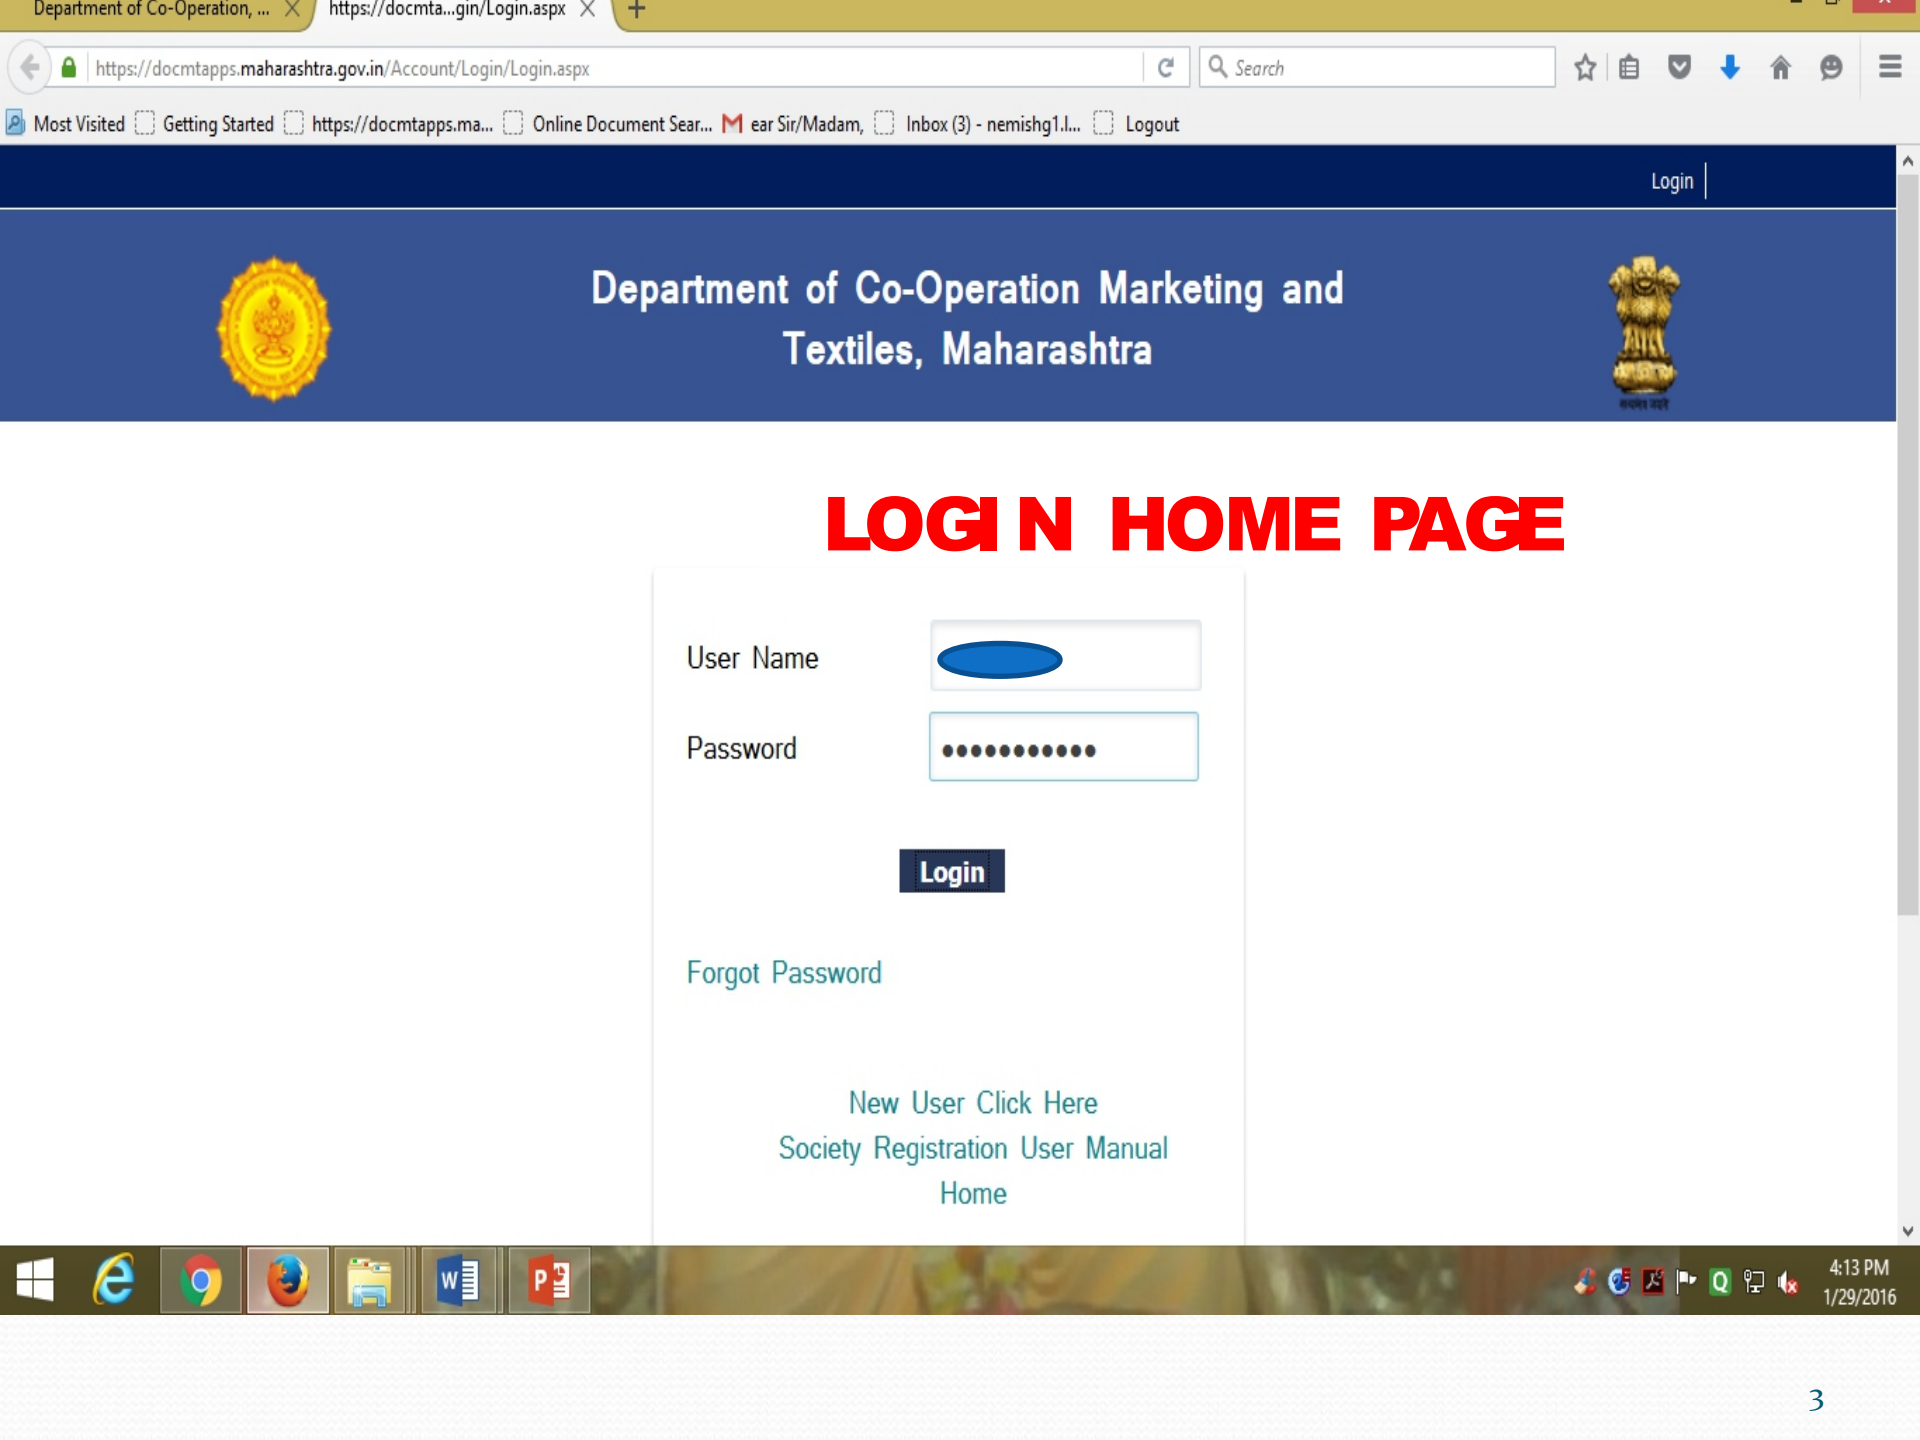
Department of Co-Operation, ...
https://docmta...gin/Login.aspx

https://docmtapps.maharashtra.gov.in/Account/Login/Login.aspx

Search

Most Visited Getting Started https://docmtapps.ma... Online Document Sear... ear Sir/Madam, Inbox (3) - nemishg1.l... Logout

Login

Department of Co-Operation Marketing and Textiles, Maharashtra

LOGI N HOME PAGE

User Name

Password

●●●●●●●●●●●

Login

Forgot Password

New User Click Here

Society Registration User Manual

Home

4:13 PM
1/29/2016

3